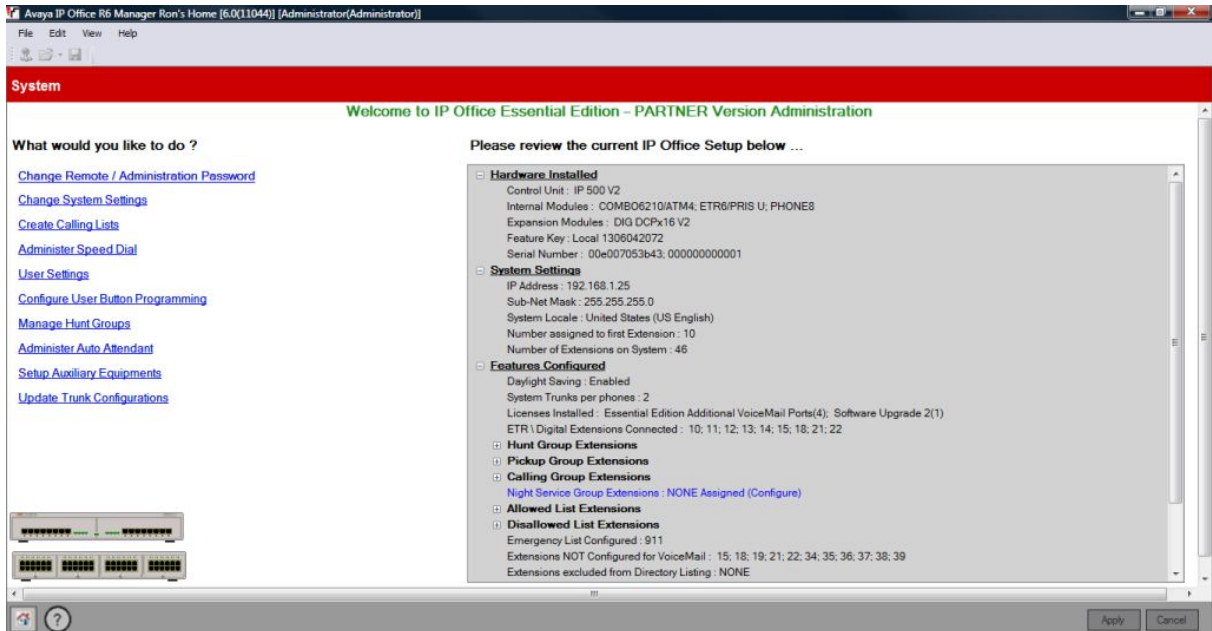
Avaya IP Office R6 Manager Ron's Home [6.0(11044)] [Administrator(Administrator)]

File Edit View Help

System

Welcome to IP Office Essential Edition - PARTNER Version Administration

What would you like to do ?

Change Remote / Administration Password

Change System Settings

Create Calling Lists

Administer Speed Dial

User Settings

Configure User Button Programming

Manage Hunt Groups

Administer Auto Attendant

Setup Auxiliary Equipments

Update Trunk Configurations

Please review the current IP Office Setup below ...

Hardware Installed
Control Unit : IP 500 V2
Internal Modules : COMBO6210/ATM4; ETR6/PRIS U; PHONE8
Expansion Modules : DIG DCPx16 V2
Feature Key : Local 1306042072
Serial Number : 00e007053b43; 000000000001

System Settings
IP Address : 192.168.1.25
Sub-Net Mask : 255.255.255.0
System Locale : United States (US English)
Number assigned to first Extension : 10
Number of Extensions on System : 46

Features Configured
Daylight Saving : Enabled
System Trunks per phones : 2
Licenses Installed : Essential Edition Additional VoiceMail Ports(4); Software Upgrade 2(1)
ETR \ Digital Extensions Connected : 10; 11; 12; 13; 14; 15; 18; 21; 22
Hunt Group Extensions
Pickup Group Extensions
Calling Group Extensions
Night Service Group Extensions : NONE Assigned (Configure)
Allowed List Extensions
Disallowed List Extensions
Emergency List Configured : 911
Extensions NOT Configured for VoiceMail : 15; 18; 19; 21; 22; 34; 35; 36; 37; 38; 39
Extensions excluded from Directory Listing : NONE

Apply Cancel